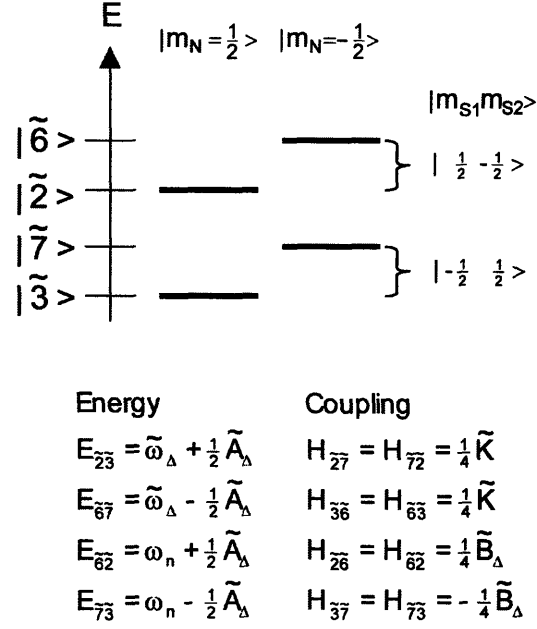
E

$|m_N = \frac{1}{2}>$ $|m_N = -\frac{1}{2}>$

$|m_{S1} m_{S2}>$

$|\tilde{6}>$

$|\tilde{2}>$

$|\frac{1}{2}\ -\frac{1}{2}>$

$|\tilde{7}>$

$|\tilde{3}>$

$|-\frac{1}{2}\ \frac{1}{2}>$

Energy

$E_{\tilde{2}\tilde{3}} = \tilde{\omega}_{\Delta} + \frac{1}{2}\tilde{A}_{\Delta}$

$E_{\tilde{6}\tilde{7}} = \tilde{\omega}_{\Delta} - \frac{1}{2}\tilde{A}_{\Delta}$

$E_{\tilde{6}\tilde{2}} = \omega_n + \frac{1}{2}\tilde{A}_{\Delta}$

$E_{\tilde{7}\tilde{3}} = \omega_n - \frac{1}{2}\tilde{A}_{\Delta}$

Coupling

$H_{\tilde{2}\tilde{7}} = H_{\tilde{7}\tilde{2}} = \frac{1}{4}\tilde{K}$

$H_{\tilde{3}\tilde{6}} = H_{\tilde{6}\tilde{3}} = \frac{1}{4}\tilde{K}$

$H_{\tilde{2}\tilde{6}} = H_{\tilde{6}\tilde{2}} = \frac{1}{4}\tilde{B}_{\Delta}$

$H_{\tilde{3}\tilde{7}} = H_{\tilde{7}\tilde{3}} = -\frac{1}{4}\tilde{B}_{\Delta}$